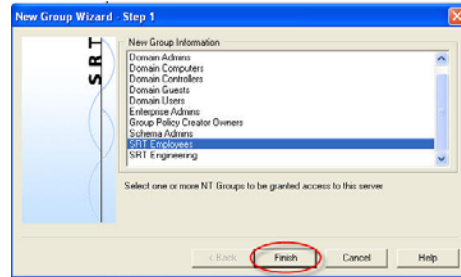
New Group Wizard - Step 1

SRT

New Group Information

Domain Admins
Domain Computers
Domain Controllers
Domain Guests
Domain Users
Enterprise Admins
Group Policy Creator Owners
Schema Admins
SRT Employees
SRT Engineering

Select one or more NT Groups to be granted access to this server

< Back

Finish

Cancel

Help